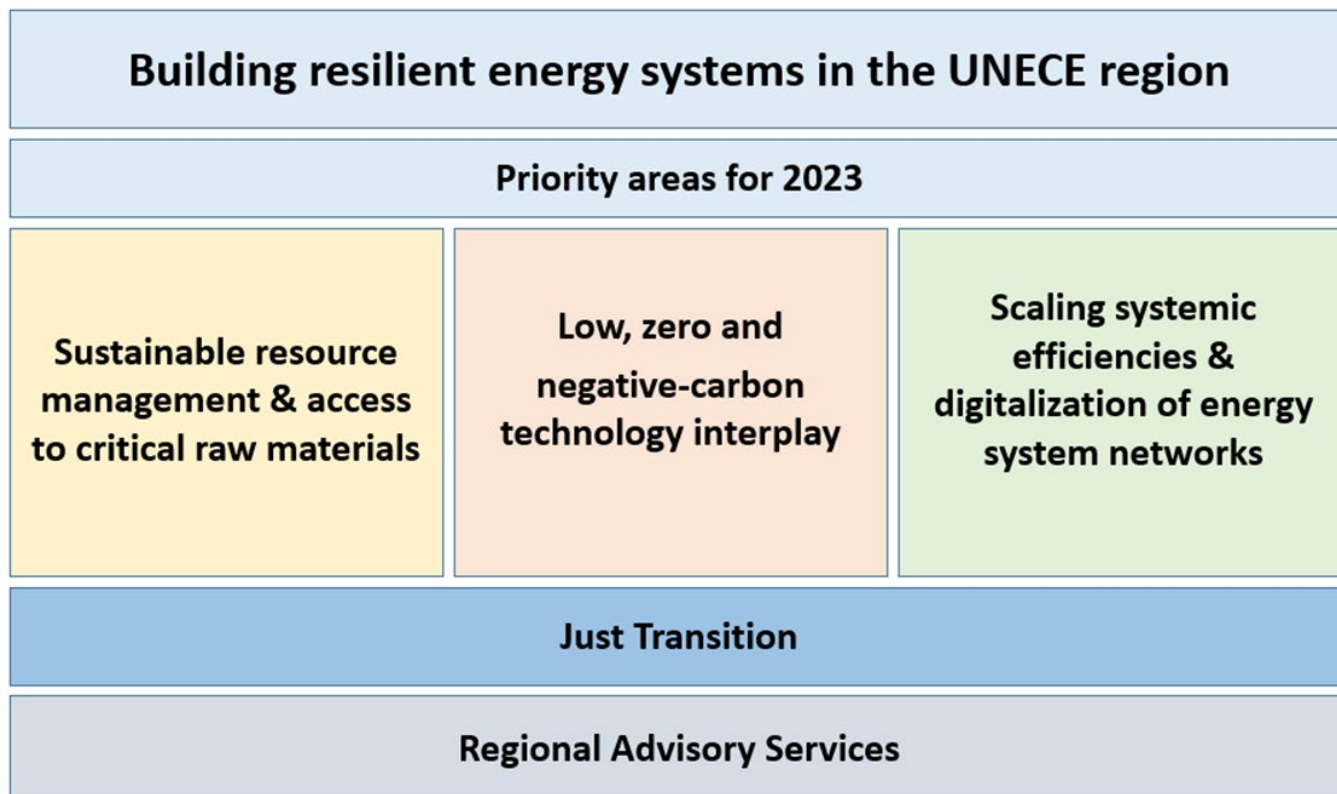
Building resilient energy systems in the UNECE region

Priority areas for 2023

Sustainable resource management & access to critical raw materials

Low, zero and negative-carbon technology interplay

Scaling systemic efficiencies & digitalization of energy system networks

Just Transition

Regional Advisory Services